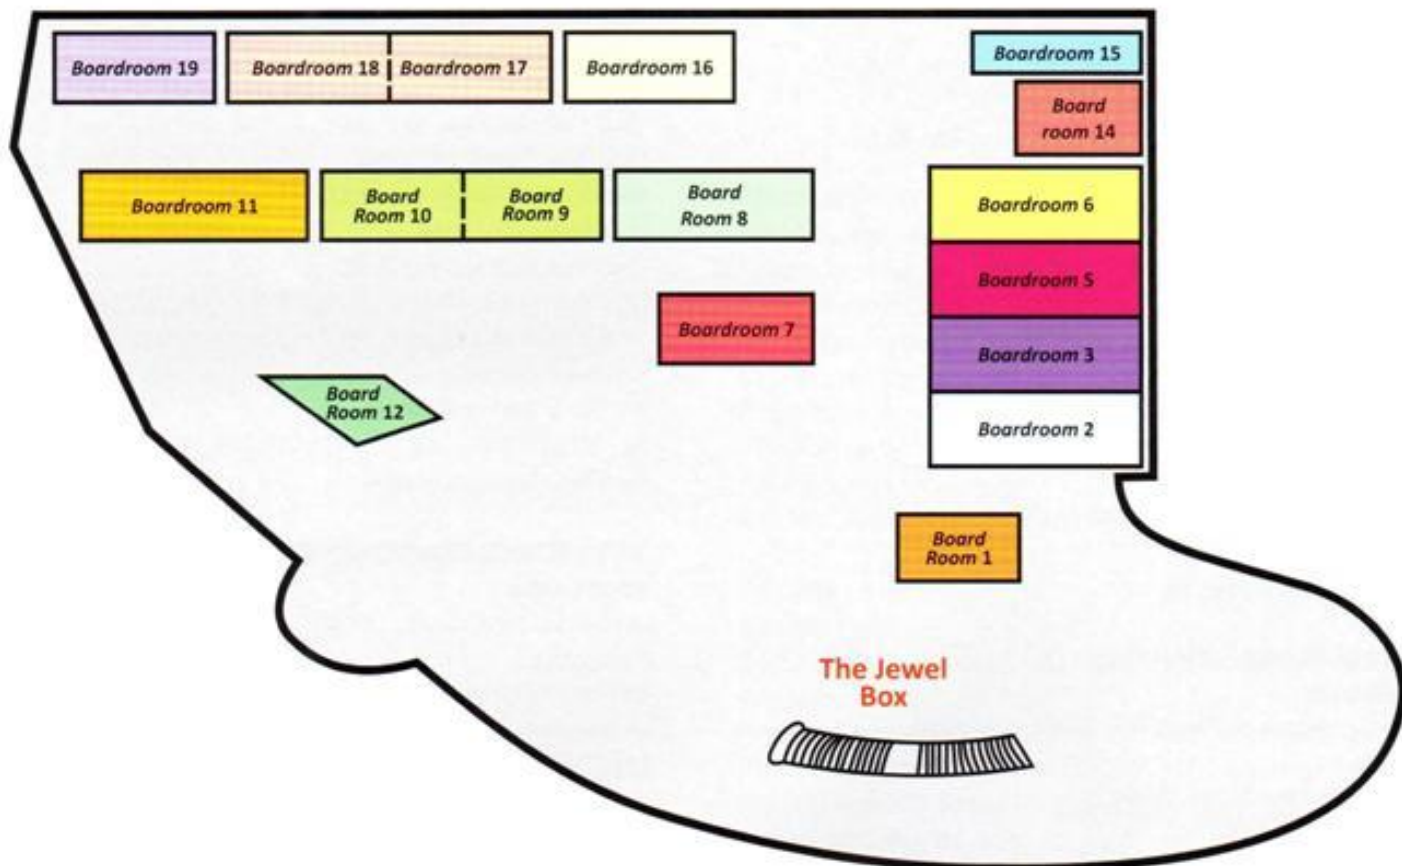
Boardroom 19

Boardroom 18

Boardroom 17

Boardroom 16

Boardroom 15

Board room 14

Boardroom 11

Board Room 10

Board Room 9

Board Room 8

Boardroom 6

Boardroom 5

Boardroom 7

Boardroom 3

Board Room 12

Boardroom 2

Board Room 1

The Jewel Box